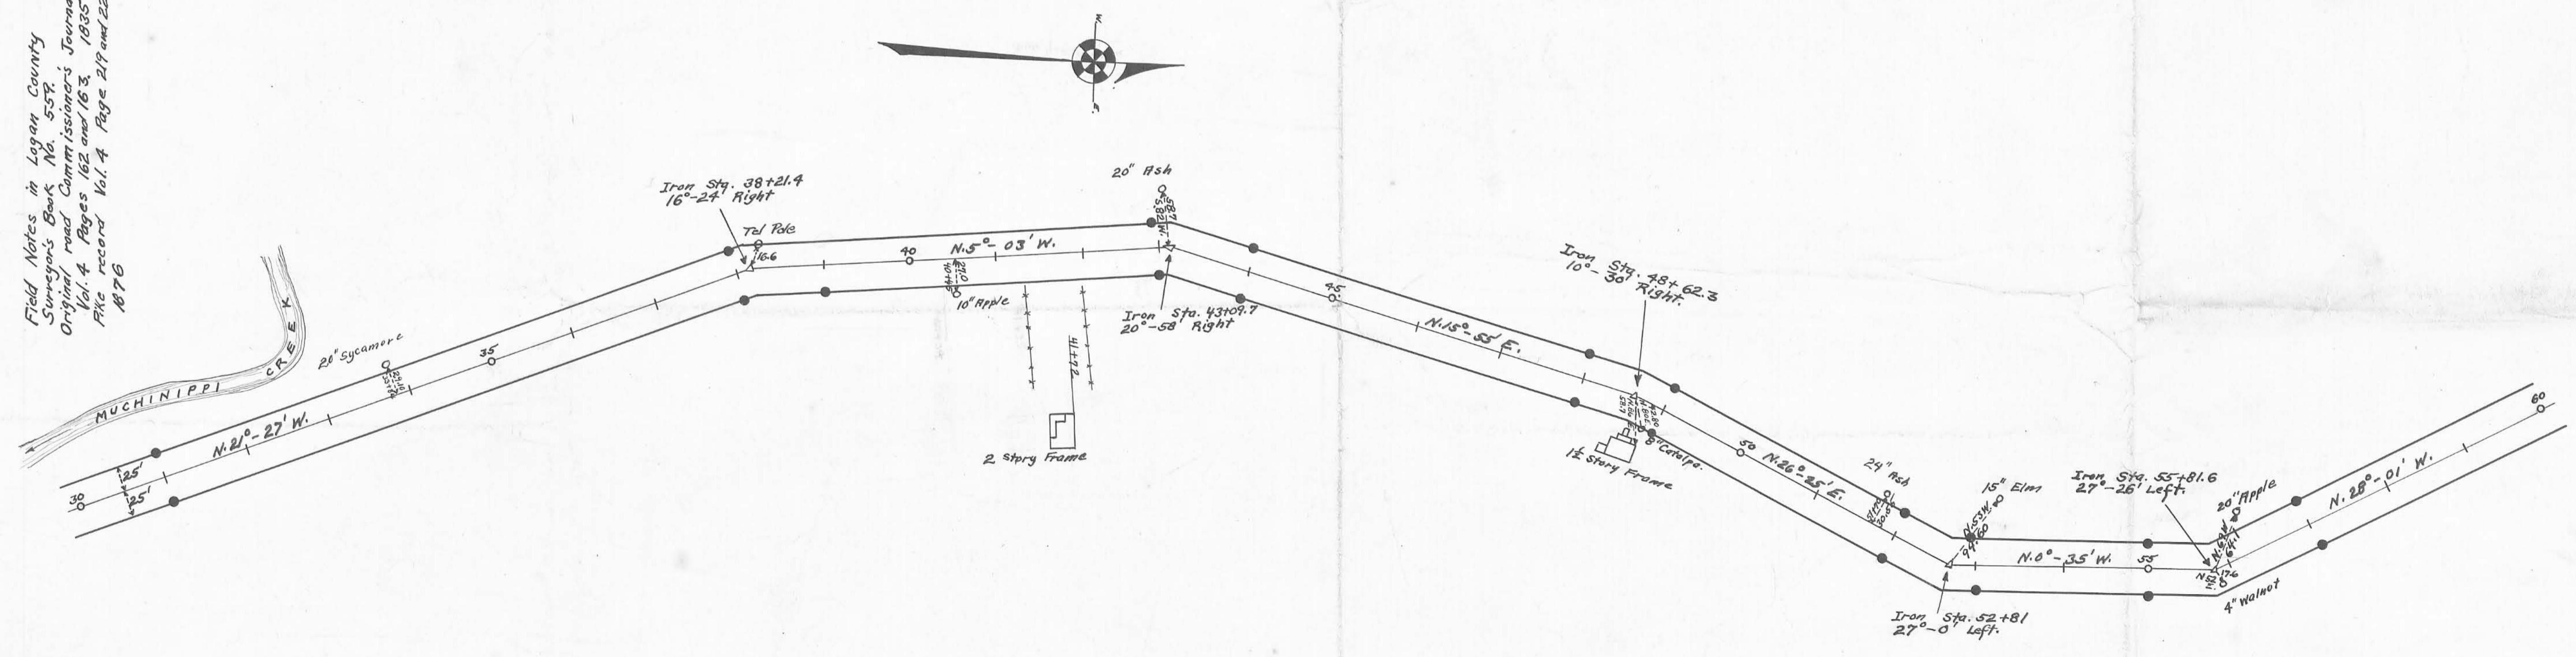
Field Notes in Logan County
Surveyor's Book No. 559.
Original road Commissioner's Journal
Vol. 4 Pages 162 and 163, 1835
Pike record Vol. 4 Page 219 and 220
1876

MUCHINIPPI CREEK

20" Sycamore

30

25'

25'

N. 21° - 27' W.

35

Iron Sta. 38+21.4
16° - 24' Right

Tel Pole

16.6

40

N. 5° - 03' W.

10" Apple

2 Story Frame

20" Ash

Iron Sta. 43+09.7
20° - 58' Right

45

N. 15° - 55' E.

Iron Sta. 48+62.3
10° - 30' Right.

1½ Story Frame

8" Catalpa.

50

N. 26° - 25' E.

24" Ash

15" Elm

Iron Sta. 52+81
27° - 0' Left.

N. 0° - 35' W.

55

Iron Sta. 55+81.6
27° - 26' Left.

20" Apple

4" Walnut

N. 28° - 01' W.

60